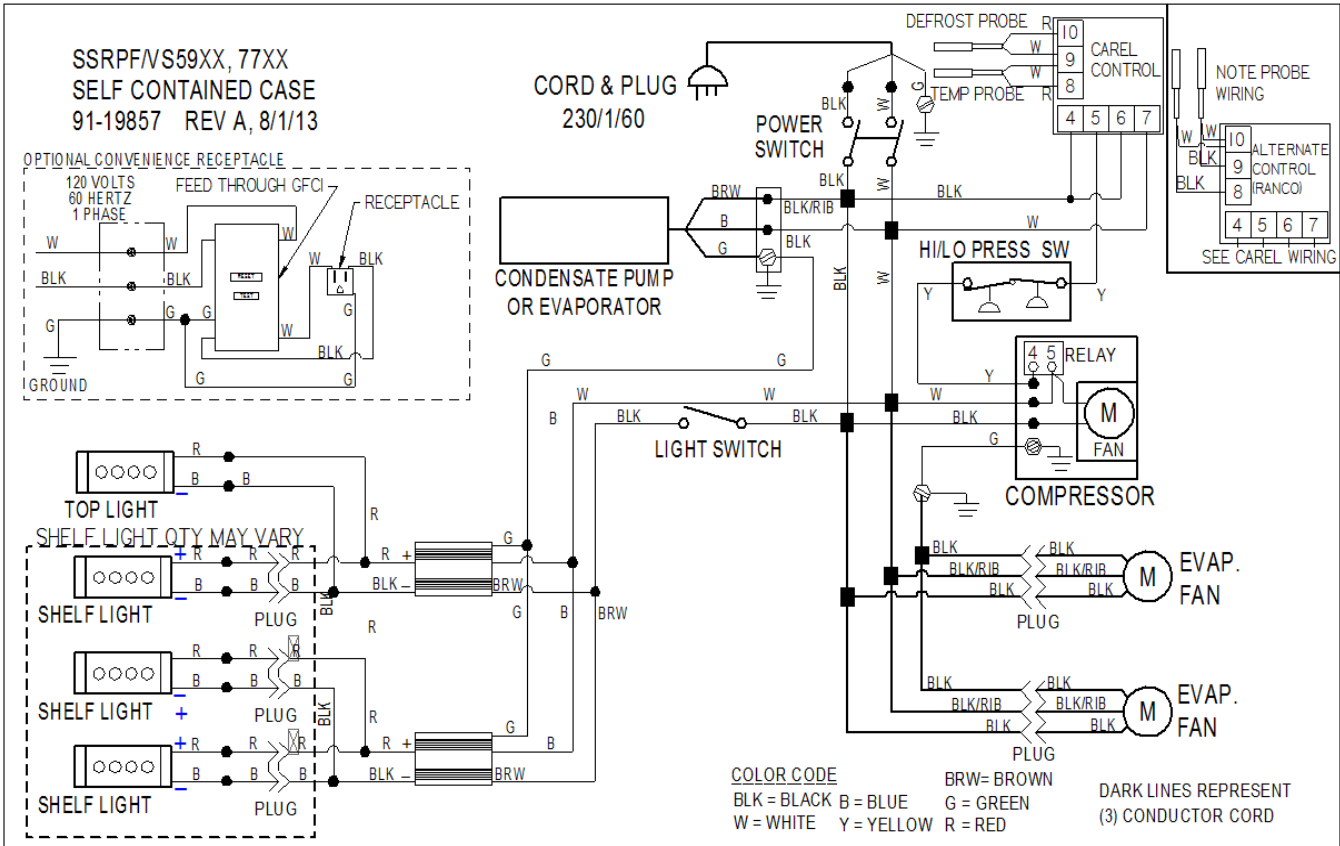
SSRPF/VS59XX, 77XX
SELF CONTAINED CASE
91-19857 REV A, 8/1/13

OPTIONAL CONVENIENCE RECEPTACLE
120 VOLTS
60 HERTZ
1 PHASE
FEED THROUGH GFCI
RECEPTACLE
W
BLK
G
GROUND
W
BLK
G
G
W
W
BLK
G
BLK
G
G

CORD & PLUG
230/1/60

POWER
SWITCH
BLK
W
G
BLK
W

DEFROST PROBE
TEMP PROBE
R
W
W
R
10
9
8
CAREL
CONTROL
4 5 6 7

NOTE PROBE
WIRING
W
W
BLK
BLK
10
9
8
ALTERNATE
CONTROL
(RANCO)
4 5 6 7
SEE CAREL WIRING

CONDENSATE PUMP
OR EVAPORATOR
BRW
B
G
BLK/RIB
BLK
BLK
W
BLK
W

HI/LO PRESS SW
Y
Y

RELAY
4 5
Y
W
BLK
G
M
FAN
COMPRESSOR

G
G
W
B
BLK
W
BLK
BLK
LIGHT SWITCH

TOP LIGHT
R
B
R
B
SHELF LIGHT QTY MAY VARY
SHELF LIGHT
R
B
R
B
R
B
PLUG
BLK
R
R +
BLK –
G
BRW
G
B
BRW
R
SHELF LIGHT
R
B
PLUG
R
B
BLK
R
SHELF LIGHT
R
B
R
B
PLUG
R +
BLK –
G
B
BRW

BLK
BLK/RIB
BLK
BLK
BLK/RIB
BLK
PLUG
M
EVAP.
FAN
BLK
BLK/RIB
BLK
BLK
BLK/RIB
BLK
PLUG
M
EVAP.
FAN

COLOR CODE
BLK = BLACK B = BLUE
W = WHITE Y = YELLOW
BRW= BROWN
G = GREEN
R = RED

DARK LINES REPRESENT
(3) CONDUCTOR CORD